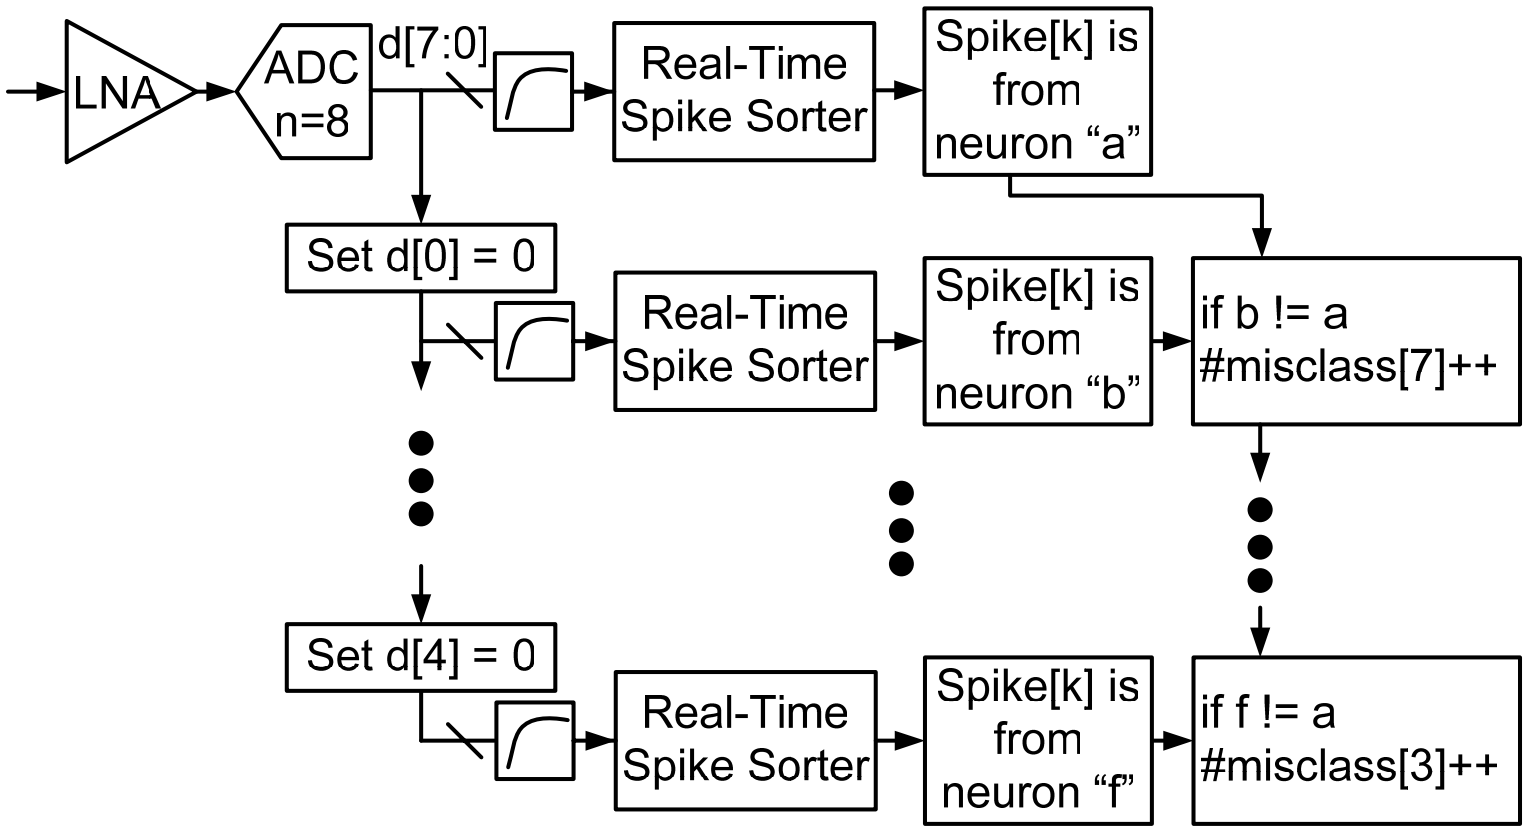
LNA

ADC n=8

d[7:0]

Real-Time Spike Sorter

Spike[k] is from neuron “a”

Set d[0] = 0

Real-Time Spike Sorter

Spike[k] is from neuron “b”

if b != a #misclass[7]++

Set d[4] = 0

Real-Time Spike Sorter

Spike[k] is from neuron “f”

if f != a #misclass[3]++